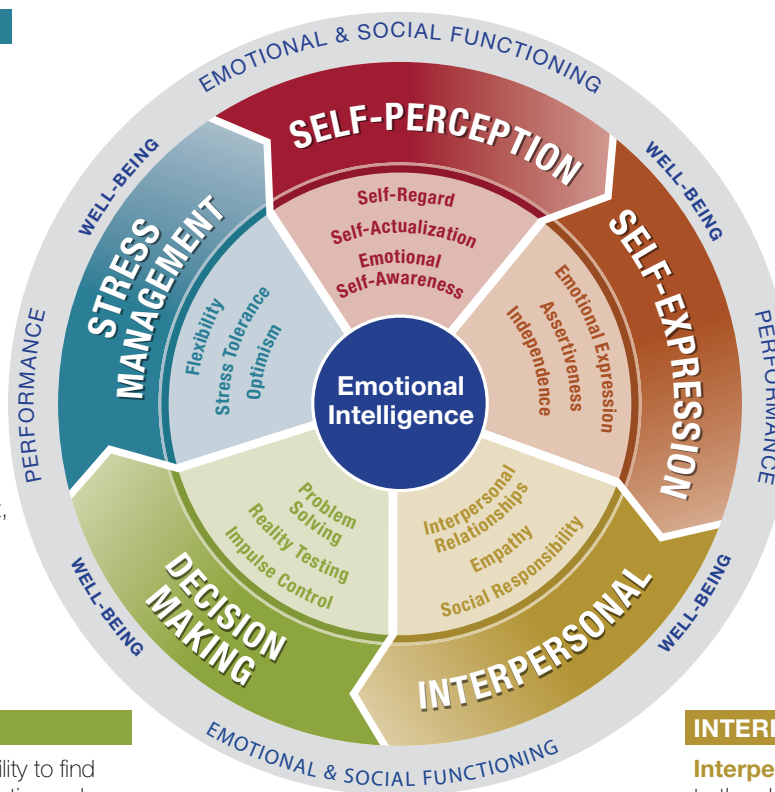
EMOTIONAL & SOCIAL FUNCTIONING

SELF-PERCEPTION

Self-Regard
Self-Actualization
Emotional Self-Awareness

WELL-BEING

SELF-EXPRESSION

Emotional Expression
Assertiveness
Independence

PERFORMANCE

WELL-BEING

INTERPERSONAL

Interpersonal Relationships
Empathy
Social Responsibility

EMOTIONAL & SOCIAL FUNCTIONING

WELL-BEING

DECISION MAKING

Problem Solving
Reality Testing
Impulse Control

PERFORMANCE

WELL-BEING

STRESS MANAGEMENT

Flexibility
Stress Tolerance
Optimism

Emotional Intelligence

INTER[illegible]

Interpe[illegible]

ility to find

,